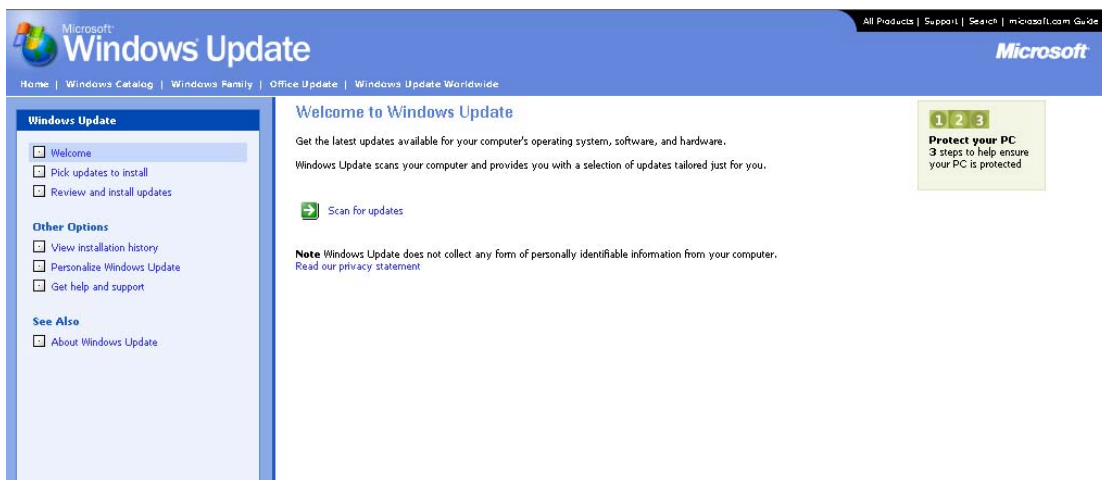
All Products | Support | Search | microsoft.com Guide

Microsoft Windows Update

Microsoft

Home | Windows Catalog | Windows Family | Office Update | Windows Update Worldwide

Windows Update

Welcome

Pick updates to install

Review and install updates

Other Options

View installation history

Personalize Windows Update

Get help and support

See Also

About Windows Update

Welcome to Windows Update

Get the latest updates available for your computer's operating system, software, and hardware.

Windows Update scans your computer and provides you with a selection of updates tailored just for you.

Scan for updates

**Note** Windows Update does not collect any form of personally identifiable information from your computer.
Read our privacy statement

1 2 3

Protect your PC
3 steps to help ensure your PC is protected